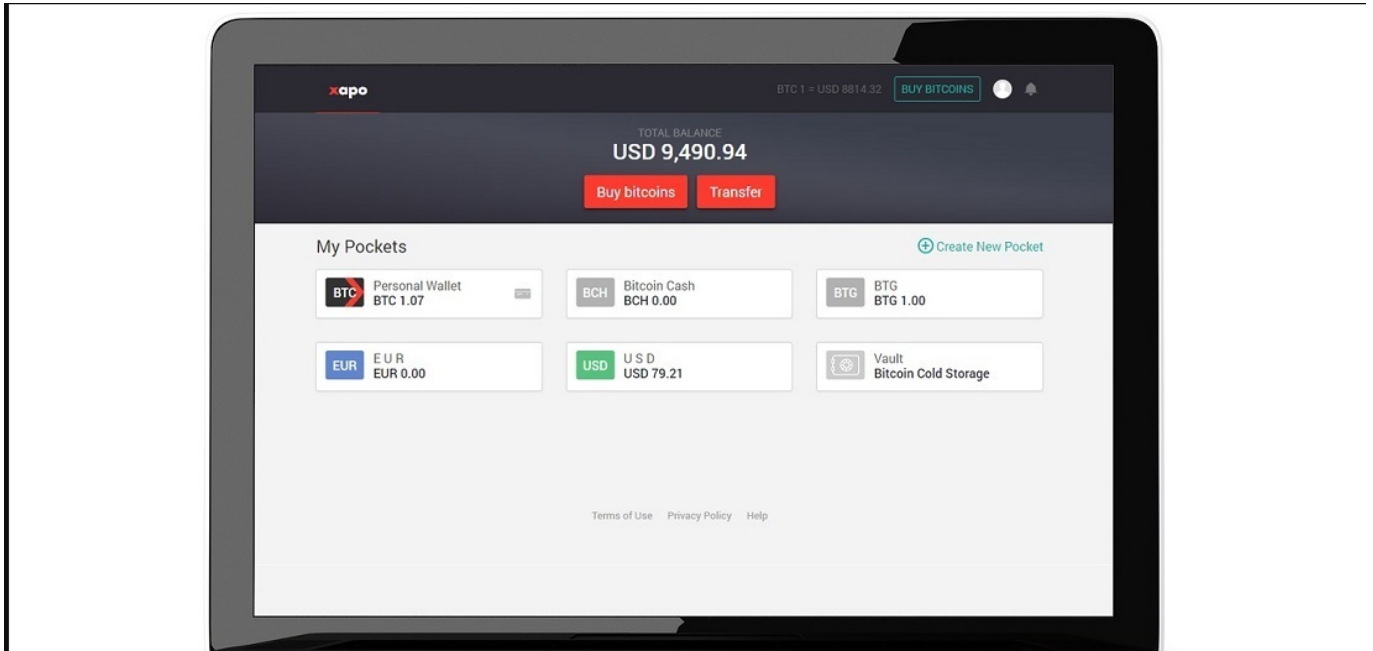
xapo

BTC 1 = USD 8814.32 BUY BITCOINS

TOTAL BALANCE
USD 9,490.94

Buy bitcoins Transfer

My Pockets

Create New Pocket

BTC Personal Wallet
BTC 1.07

BCH Bitcoin Cash
BCH 0.00

BTG BTG
BTG 1.00

EUR EUR
EUR 0.00

USD USD
USD 79.21

Vault
Bitcoin Cold Storage

Terms of Use Privacy Policy Help